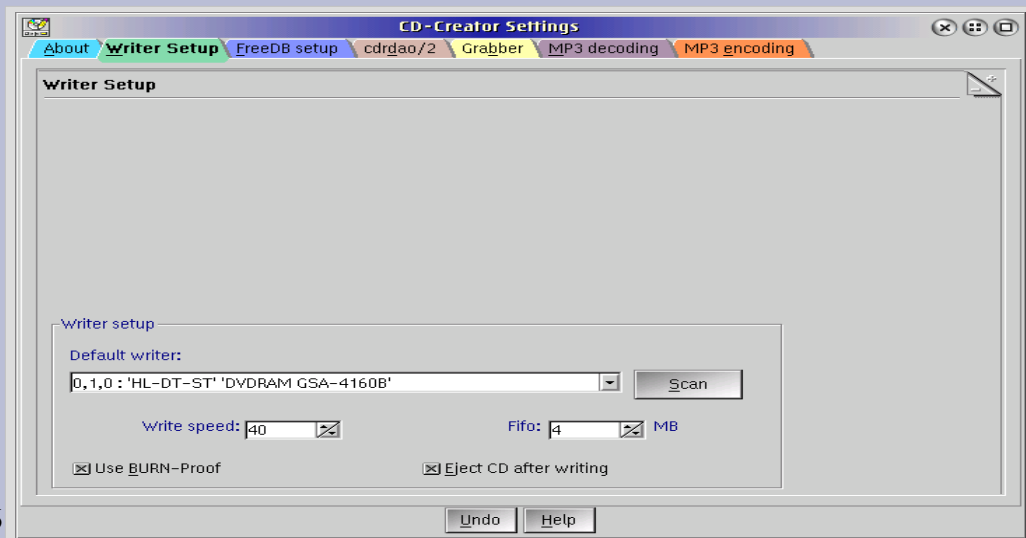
CD-Creator Settings

About
Writer Setup
FreeDB setup
cdrdao/2
Grabber
MP3 decoding
MP3 encoding

Writer Setup

Writer setup

Default writer:

0,1,0 : 'HL-DT-ST' 'DVDRAM GSA-4160B'

Scan

Write speed: 40

Fifo: 4 MB

Use BURN-Proof

Eject CD after writing

Undo
Help